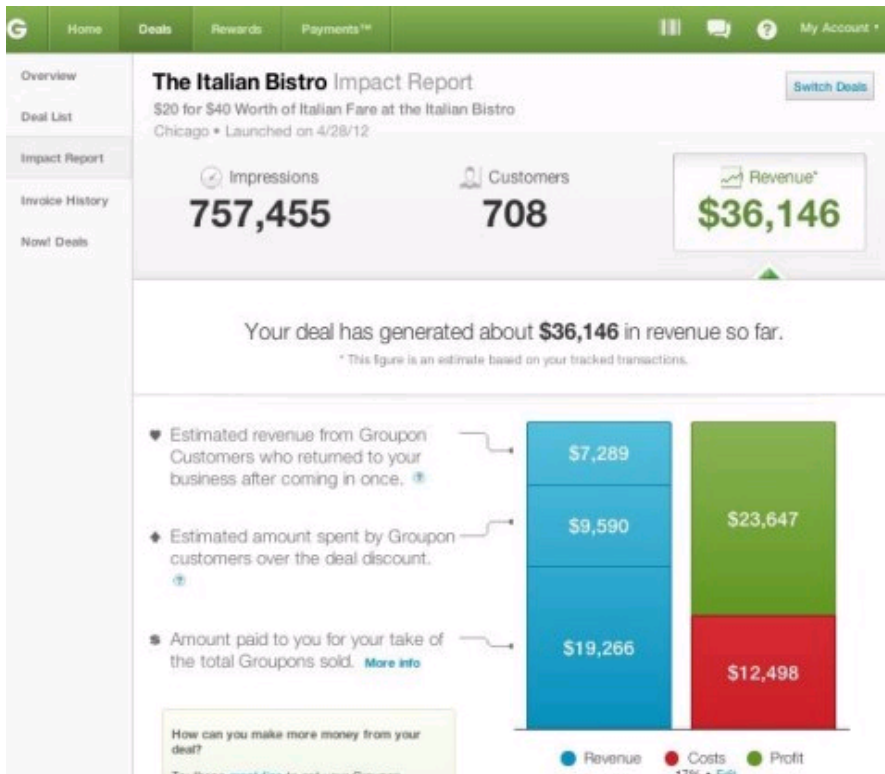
G Home Deals Rewards Payments™ My Account

Overview
Deal List
Impact Report
Invoice History
Now! Deals

**The Italian Bistro** Impact Report
$20 for $40 Worth of Italian Fare at the Italian Bistro
Chicago • Launched on 4/28/12

Switch Deals

Impressions
757,455

Customers
708

Revenue*
$36,146

Your deal has generated about **$36,146** in revenue so far.

* This figure is an estimate based on your tracked transactions.

Estimated revenue from Groupon Customers who returned to your business after coming in once.

Estimated amount spent by Groupon customers over the deal discount.

Amount paid to you for your take of the total Groupons sold. More info

| $7,289 | |
|---|---|
| $9,590 | $23,647 |
| $19,266 | $12,498 |

Revenue Costs Profit

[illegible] • Edit

How can you make more money from your deal?

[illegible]